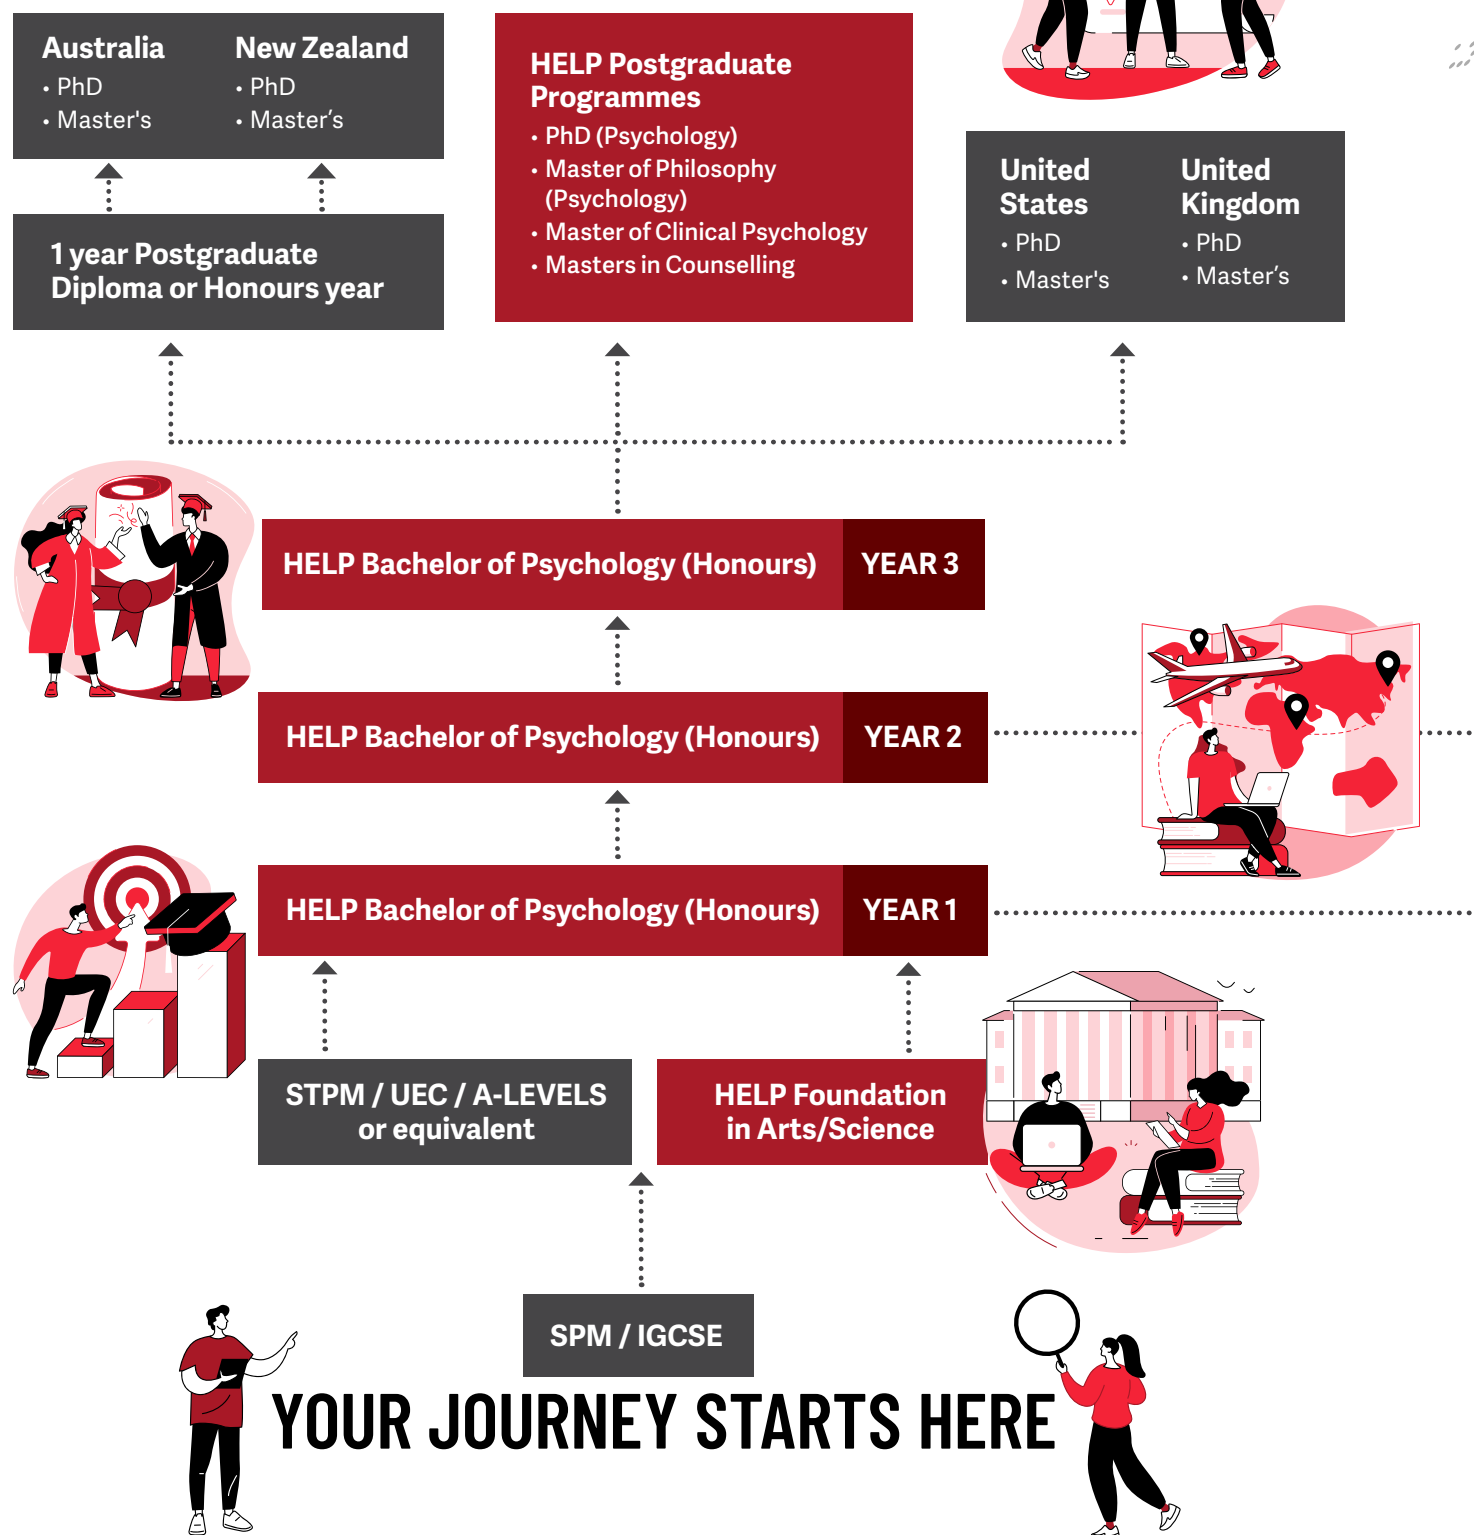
Australia
• PhD
• Master's

New Zealand
• PhD
• Master's

1 year Postgraduate Diploma or Honours year

HELP Postgraduate Programmes
• PhD (Psychology)
• Master of Philosophy (Psychology)
• Master of Clinical Psychology
• Masters in Counselling

United States
• PhD
• Master's

United Kingdom
• PhD
• Master's

HELP Bachelor of Psychology (Honours) YEAR 3

HELP Bachelor of Psychology (Honours) YEAR 2

HELP Bachelor of Psychology (Honours) YEAR 1

STPM / UEC / A-LEVELS or equivalent

HELP Foundation in Arts/Science

SPM / IGCSE

YOUR JOURNEY STARTS HERE